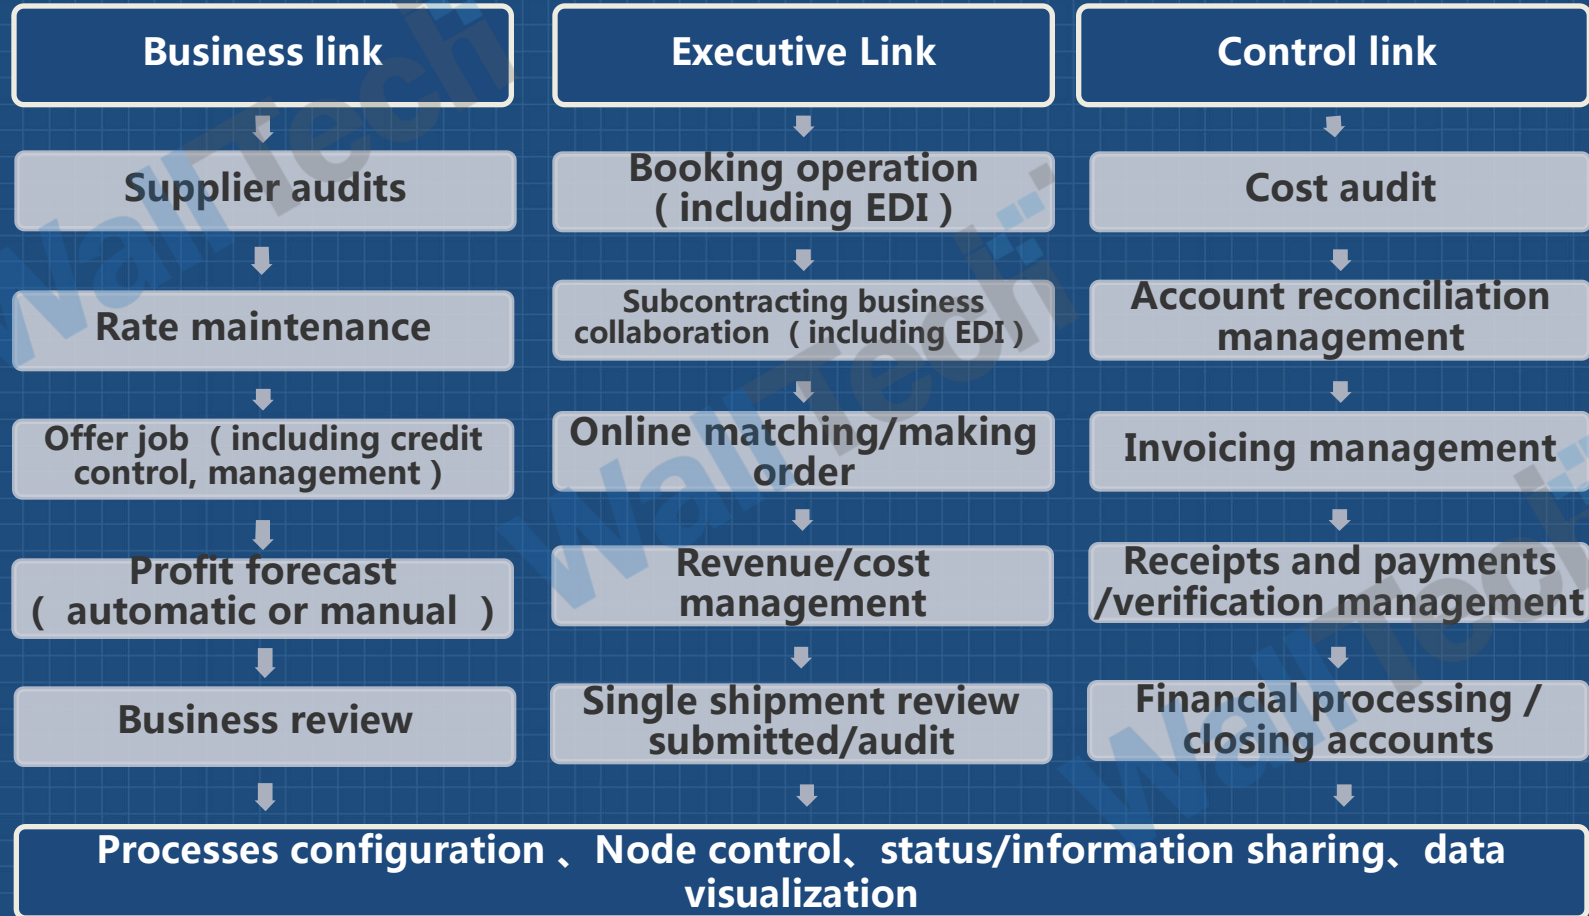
Business link

Supplier audits

Rate maintenance

Offer job（including credit control, management）

Profit forecast（ automatic or manual ）

Business review

Executive Link

Booking operation（including EDI）

Subcontracting business collaboration（including EDI）

Online matching/making order

Revenue/cost management

Single shipment review submitted/audit

Control link

Cost audit

Account reconciliation management

Invoicing management

Receipts and payments /verification management

Financial processing / closing accounts

Processes configuration、Node control、status/information sharing、data visualization

WallTech WallTech WallTech